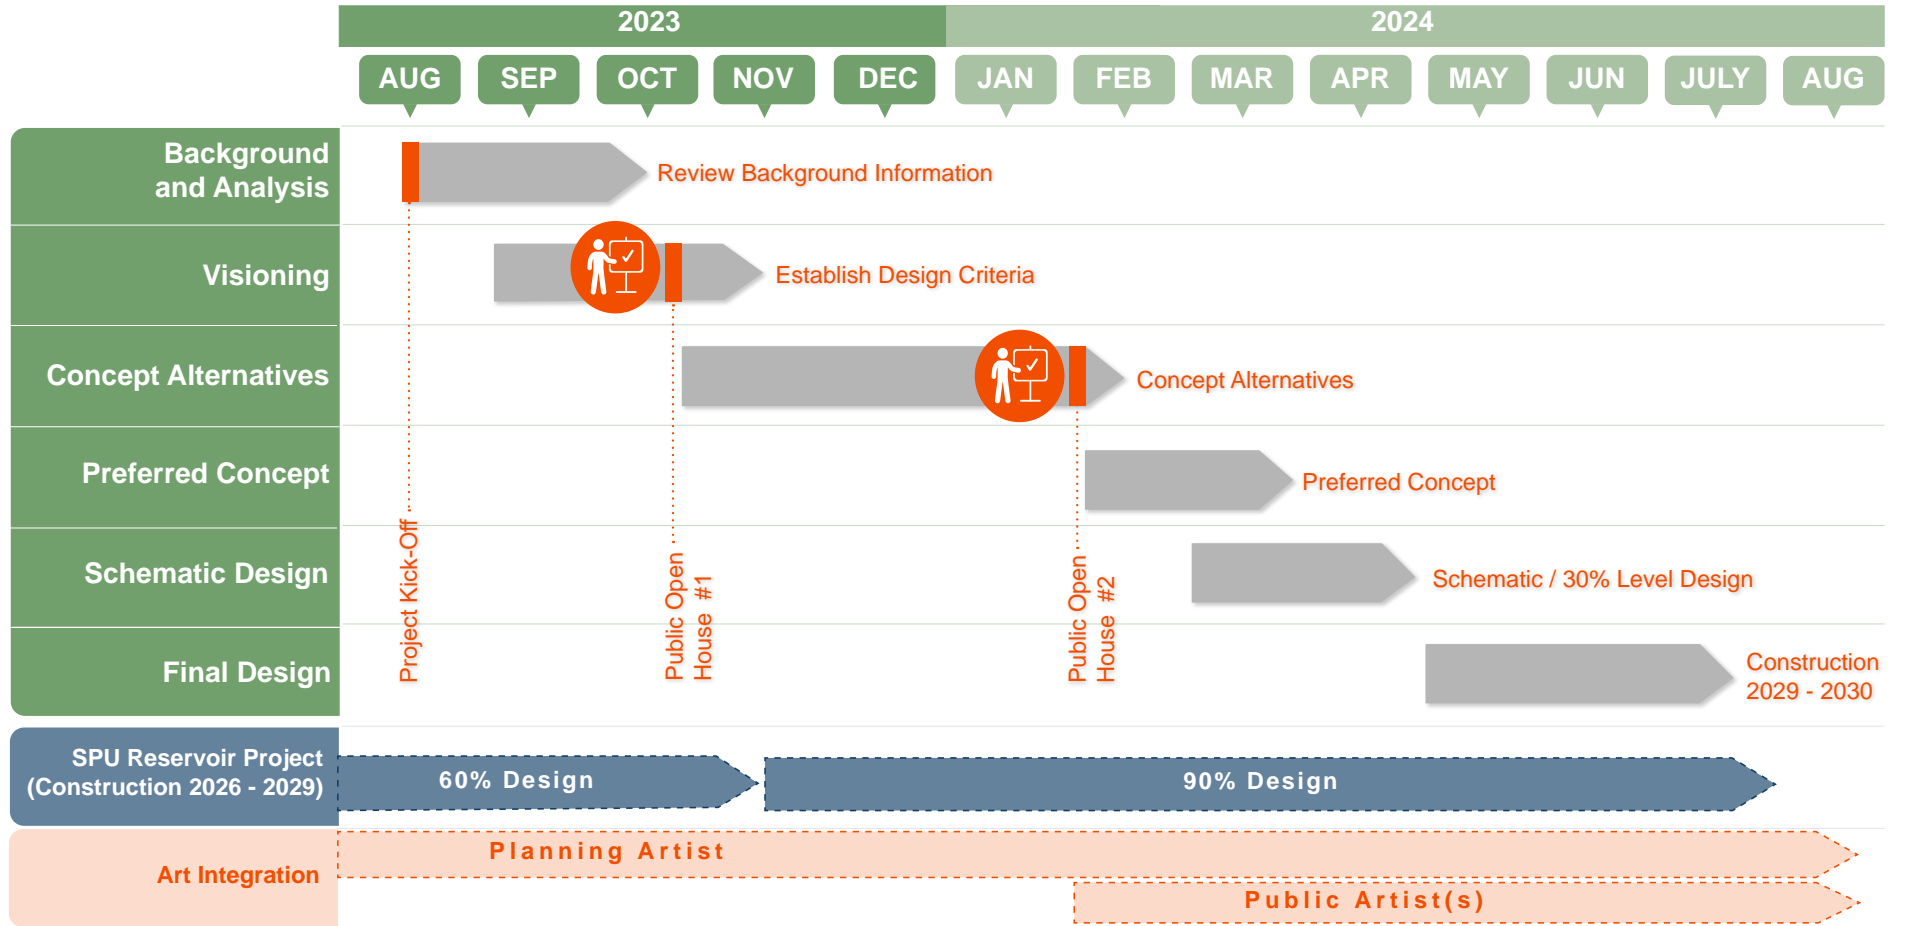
2023

2024

AUG SEP OCT NOV DEC JAN FEB MAR APR MAY JUN JULY AUG

Background and Analysis

Review Background Information

Visioning

Establish Design Criteria

Concept Alternatives

Concept Alternatives

Preferred Concept

Preferred Concept

Schematic Design

Schematic / 30% Level Design

Final Design

Construction 2029 - 2030

Project Kick-Off

Public Open House #1

Public Open House #2

SPU Reservoir Project (Construction 2026 - 2029)

60% Design

90% Design

Art Integration

Planning Artist

Public Artist(s)